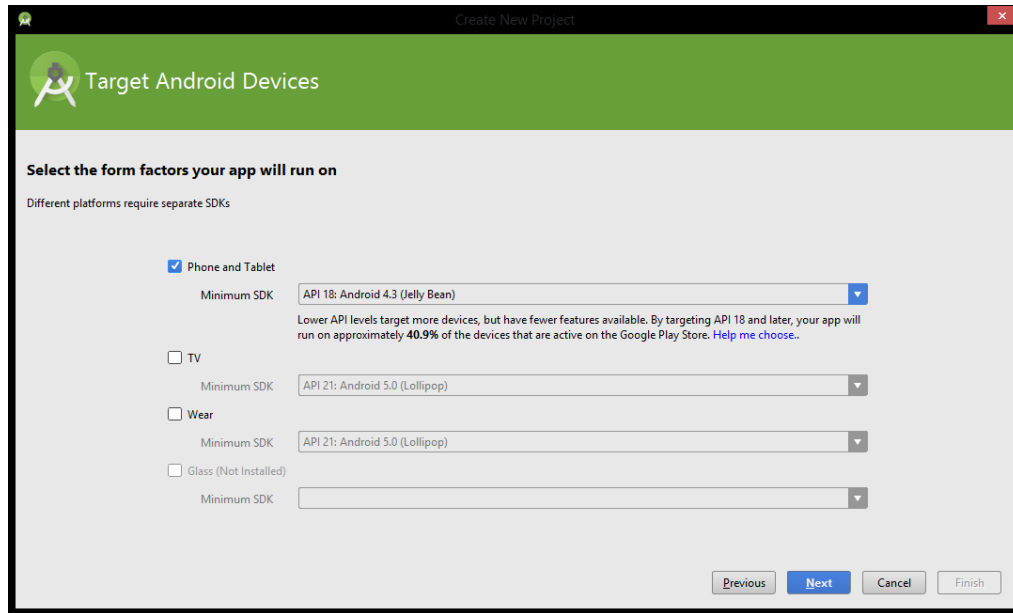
Create New Project

Target Android Devices

Select the form factors your app will run on

Different platforms require separate SDKs

Phone and Tablet

Minimum SDK API 18: Android 4.3 (Jelly Bean)

Lower API levels target more devices, but have fewer features available. By targeting API 18 and later, your app will run on approximately 40.9% of the devices that are active on the Google Play Store. Help me choose..

TV

Minimum SDK API 21: Android 5.0 (Lollipop)

Wear

Minimum SDK API 21: Android 5.0 (Lollipop)

Glass (Not Installed)

Minimum SDK

Previous Next Cancel Finish